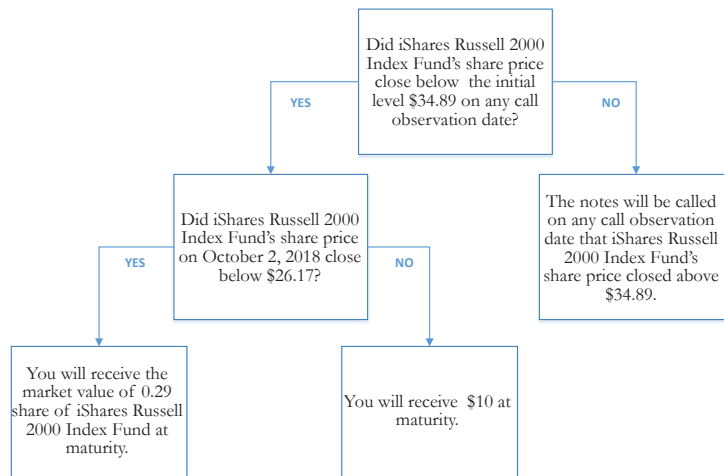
Did iShares Russell 2000 Index Fund's share price close below the initial level \$34.89 on any call observation date?

YES

NO

Did iShares Russell 2000 Index Fund's share price on October 2, 2018 close below \$26.17?

The notes will be called on any call observation date that iShares Russell 2000 Index Fund's share price closed above \$34.89.

YES

NO

You will receive the market value of 0.29 share of iShares Russell 2000 Index Fund at maturity.

You will receive \$10 at maturity.